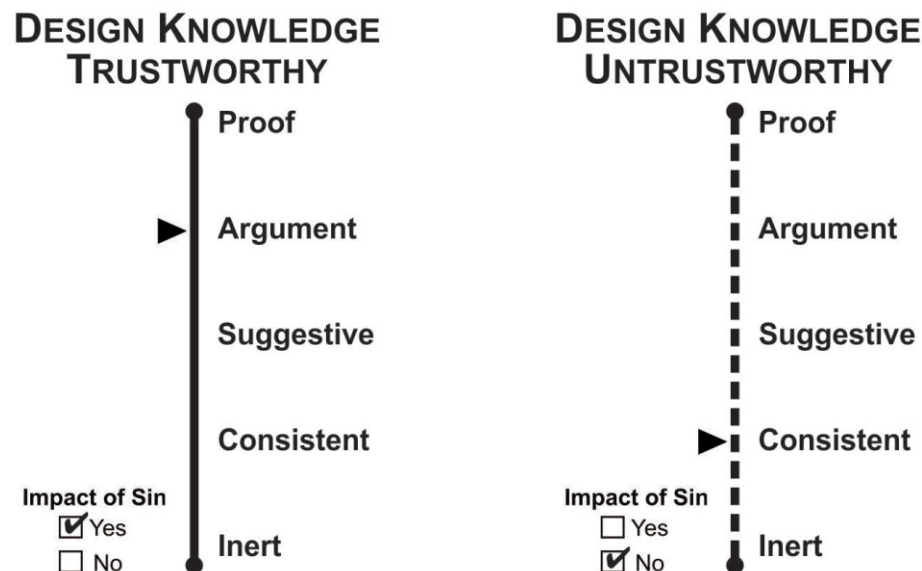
DESIGN KNOWLEDGE
TRUSTWORTHY

Proof

Argument

Suggestive

Consistent

Impact of Sin
☑ Yes
☐ No

Inert

DESIGN KNOWLEDGE
UNTRUSTWORTHY

Proof

Argument

Suggestive

Consistent

Impact of Sin
☐ Yes
☑ No

Inert